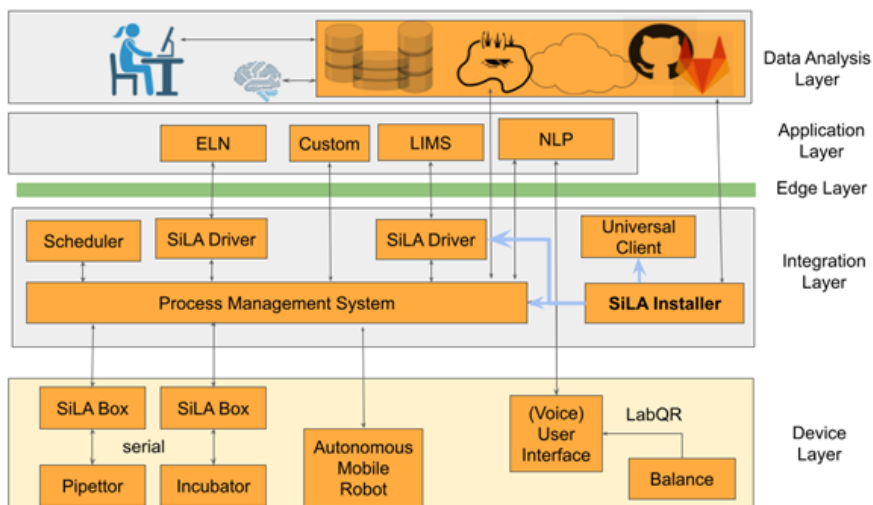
Data Analysis Layer

ELN
Custom
LIMS
NLP

Application Layer

Edge Layer

Scheduler
SiLA Driver
SiLA Driver
Universal Client
Process Management System
SiLA Installer

Integration Layer

SiLA Box
SiLA Box
serial
Pipettor
Incubator
Autonomous Mobile Robot
(Voice) User Interface
LabQR
Balance

Device Layer